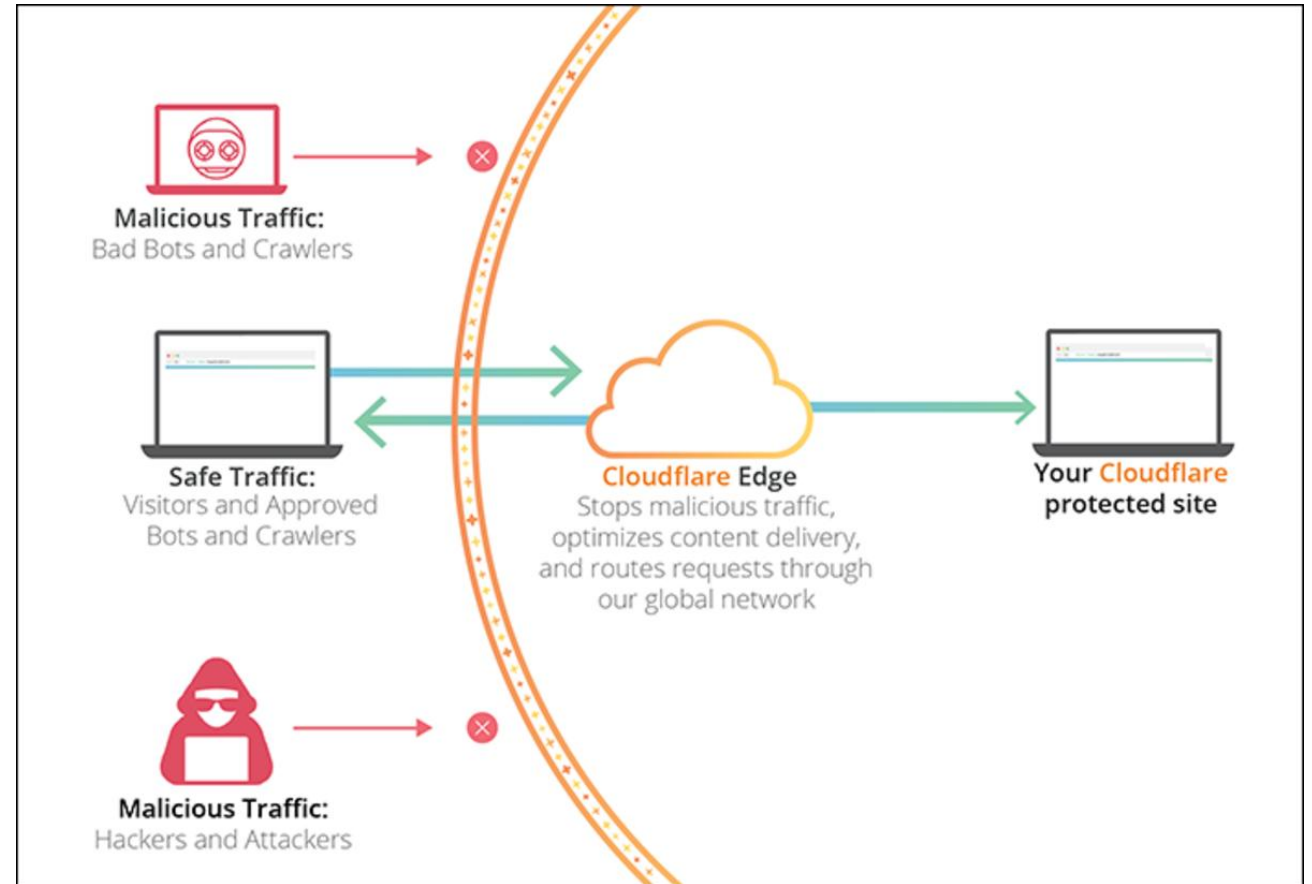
Malicious Traffic:
Bad Bots and Crawlers

Safe Traffic:
Visitors and Approved Bots and Crawlers

Cloudflare Edge
Stops malicious traffic, optimizes content delivery, and routes requests through our global network

Your Cloudflare protected site

Malicious Traffic:
Hackers and Attackers